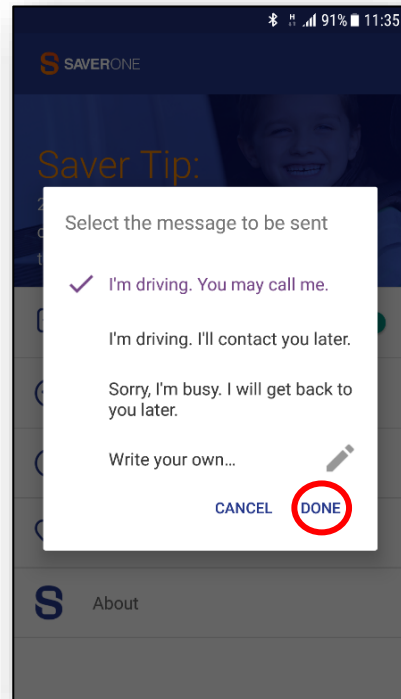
91% 11:35

SAVERONE

Saver Tip:

Select the message to be sent

I'm driving. You may call me.

I'm driving. I'll contact you later.

Sorry, I'm busy. I will get back to you later.

Write your own...

CANCEL DONE

About